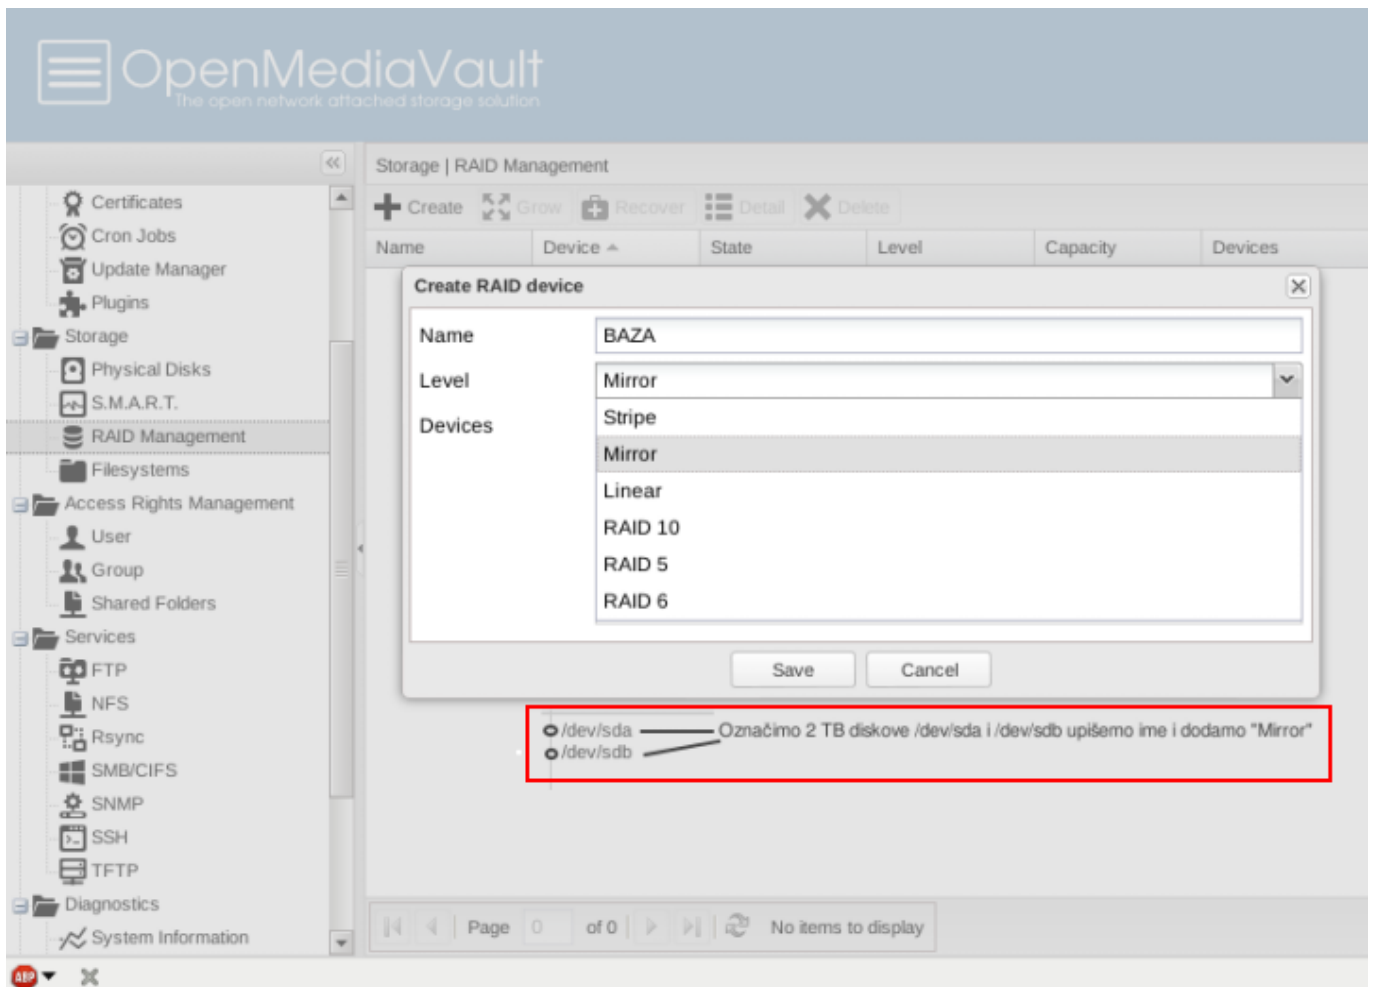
OpenMediaVault
The open network attached storage solution

Certificates
Cron Jobs
Update Manager
Plugins
Storage
Physical Disks
S.M.A.R.T.
RAID Management
Filesystems
Access Rights Management
User
Group
Shared Folders
Services
FTP
NFS
Rsync
SMB/CIFS
SNMP
SSH
TFTP
Diagnostics
System Information

Storage | RAID Management

Create Grow Recover Detail Delete

| Name | Device | State | Level | Capacity | Devices |
|---|---|---|---|---|---|

Create RAID device

Name BAZA
Level Mirror
Devices

Stripe
Mirror
Linear
RAID 10
RAID 5
RAID 6

Save Cancel

/dev/sda
/dev/sdb
Označimo 2 TB diskove /dev/sda i /dev/sdb upišemo ime i dodamo "Mirror"

Page 0 of 0 No items to display